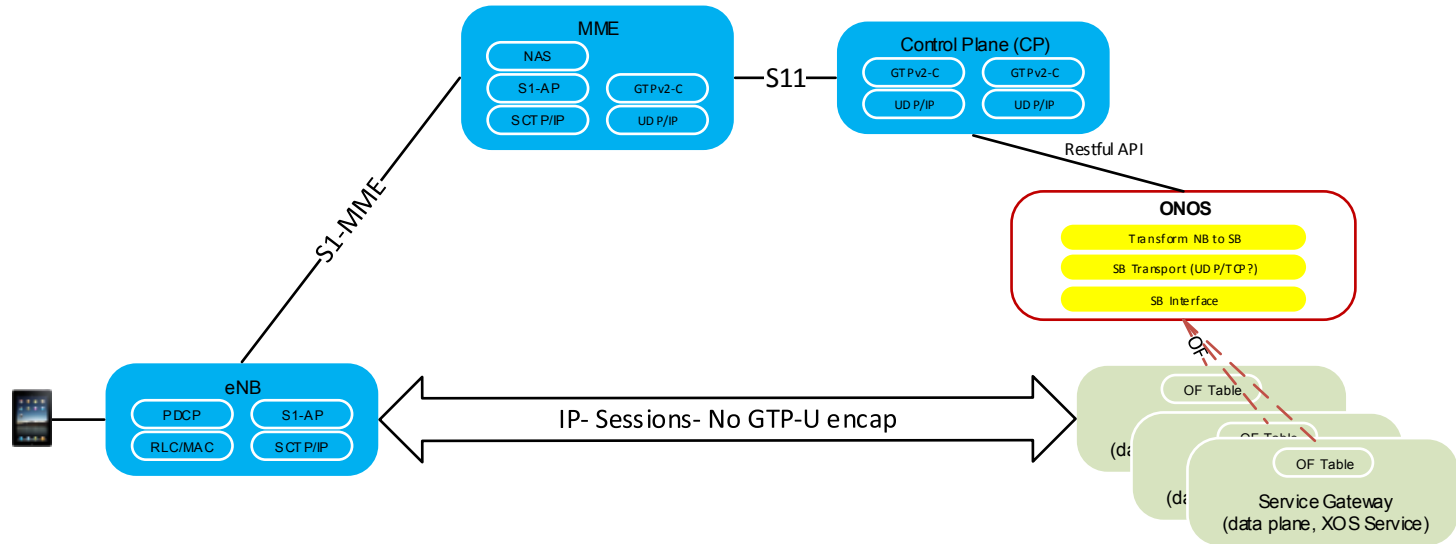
MME

NAS

S1-AP

SCTP/IP

GTPv2-C

UDP/IP

S11

Control Plane (CP)

GTPv2-C

GTPv2-C

UDP/IP

UDP/IP

Restful API

ONOS

Transform NB to SB

SB Transport (UDP/TCP?)

SB Interface

S1-MME

OF

eNB

PDCP

S1-AP

RLC/MAC

SCTP/IP

IP- Sessions- No GTP-U encap

OF Table

(da

OF Table

(da

OF Table

Service Gateway
(data plane, XOS Service)